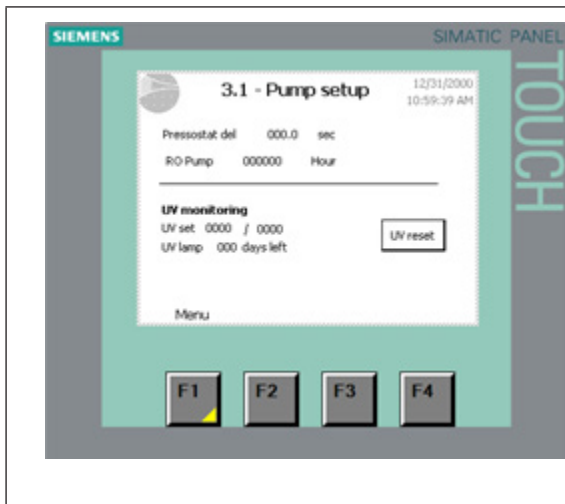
SIEMENS

SIMATIC PANEL

TOUCH

3.1 - Pump setup

12/31/2000
10:59:39 AM

Pressostat del 000.0 sec

RO Pump 000000 Hour

UV monitoring

UV set 0000 / 0000

UV lamp 000 days left

UV reset

Menu

F1

F2

F3

F4